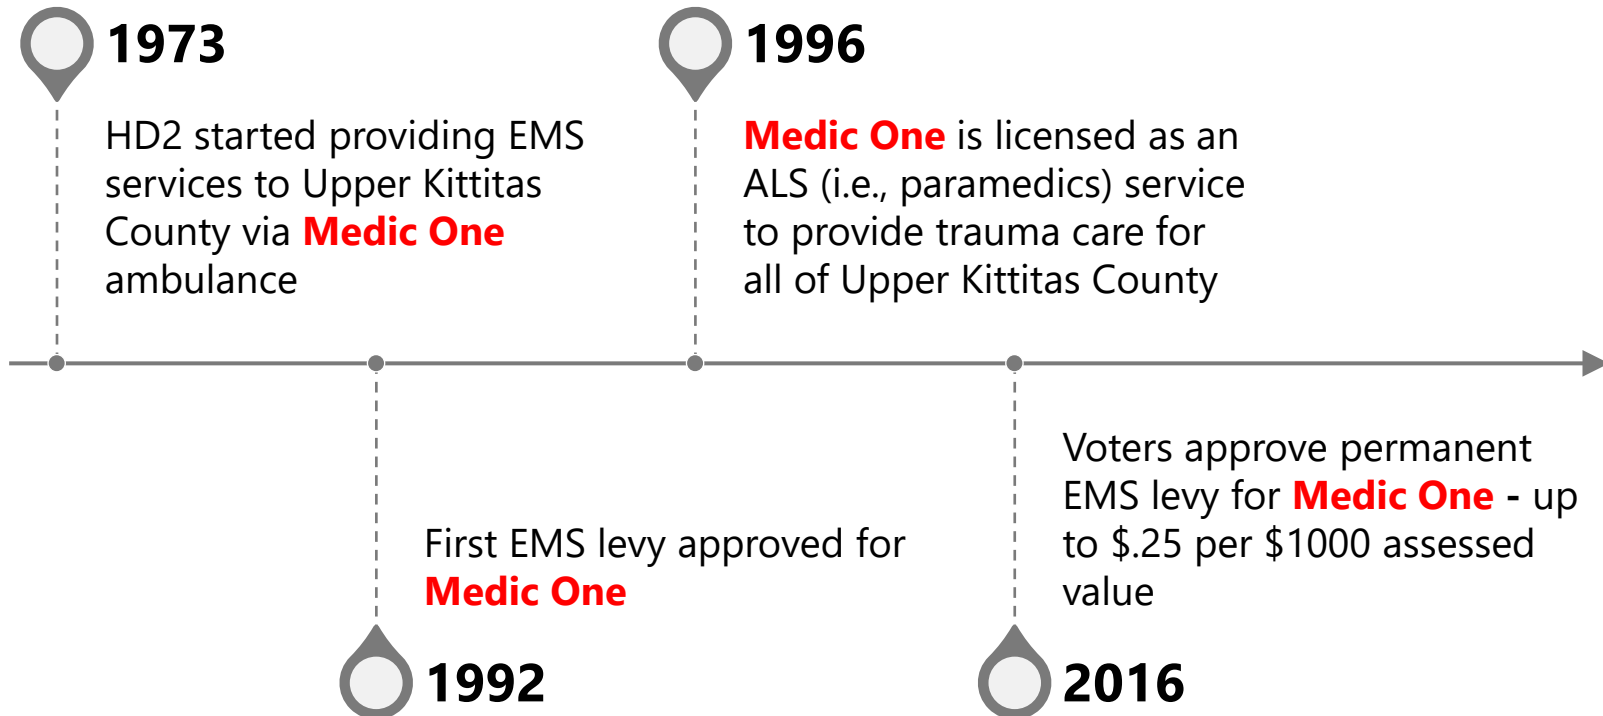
1973

HD2 started providing EMS services to Upper Kittitas County via Medic One ambulance

1996

Medic One is licensed as an ALS (i.e., paramedics) service to provide trauma care for all of Upper Kittitas County

First EMS levy approved for Medic One

1992

Voters approve permanent EMS levy for Medic One - up to $.25 per $1000 assessed value

2016